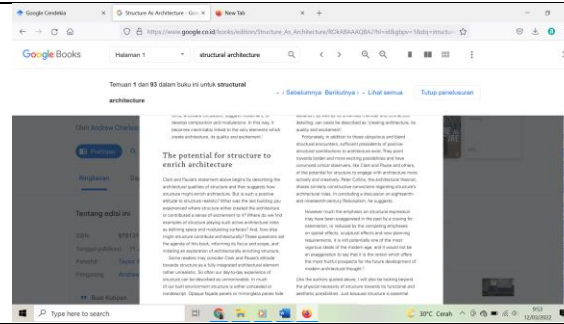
Google Cendekia | Structure As Architecture - Goo | New Tab

https://www.google.co.id/books/edition/Structure_As_Architecture/ROkAB4AAQBAJ?hl=id&gbpv=1&bsq=structur

Google Books | Halaman 1 | structural architecture

Temuan 1 dari 93 dalam buku ini untuk structural architecture

‹ Sebelumnya Berikutnya › Lihat semua | Tutup penelusuran

Oleh Andrew Charles

Pratinjau

Ringkasan

Tentang edisi ini

ISBN

Tanggal terbit

Penerbit

Panjang

Buat Kutipan

The potential for structure to enrich architecture

Clark and Pause's statement above begins by describing the architectural qualities of structure and then suggests how structure might enrich architecture. But is such a positive attitude to structure realistic? What can the architect and user experience where structure either created the architecture or contributed a sense of excitement to it? Where do we find examples of structure playing such active and frequent roles as defining space and modulating surface? And, how else might structure contribute architecturally? These questions set the agenda of this book, informing its focus and scope, and initiating an exploration of architecturally enriching structure.

Some readers may consider Clark and Pause's attitude towards structure as a fully integrated architectural element rather unrealistic. So often our day-to-day experience of structure can be described as unmemorable. In much of our built environment structure is either concealed or nondescript. Opaque façade panels or mirror-glass panes hide

Type here to search

30°C Cerah

9:53
12/03/2022